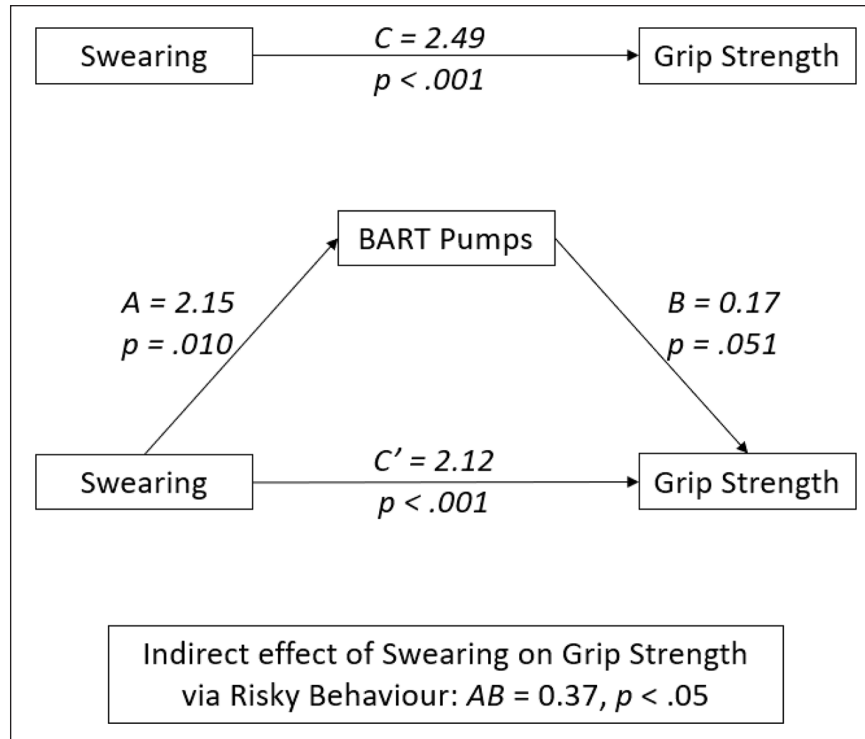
Swearing

$C = 2.49$
$p < .001$

Grip Strength

BART Pumps

$A = 2.15$
$p = .010$

$B = 0.17$
$p = .051$

Swearing

$C' = 2.12$
$p < .001$

Grip Strength

Indirect effect of Swearing on Grip Strength via Risky Behaviour: $AB = 0.37$, $p < .05$